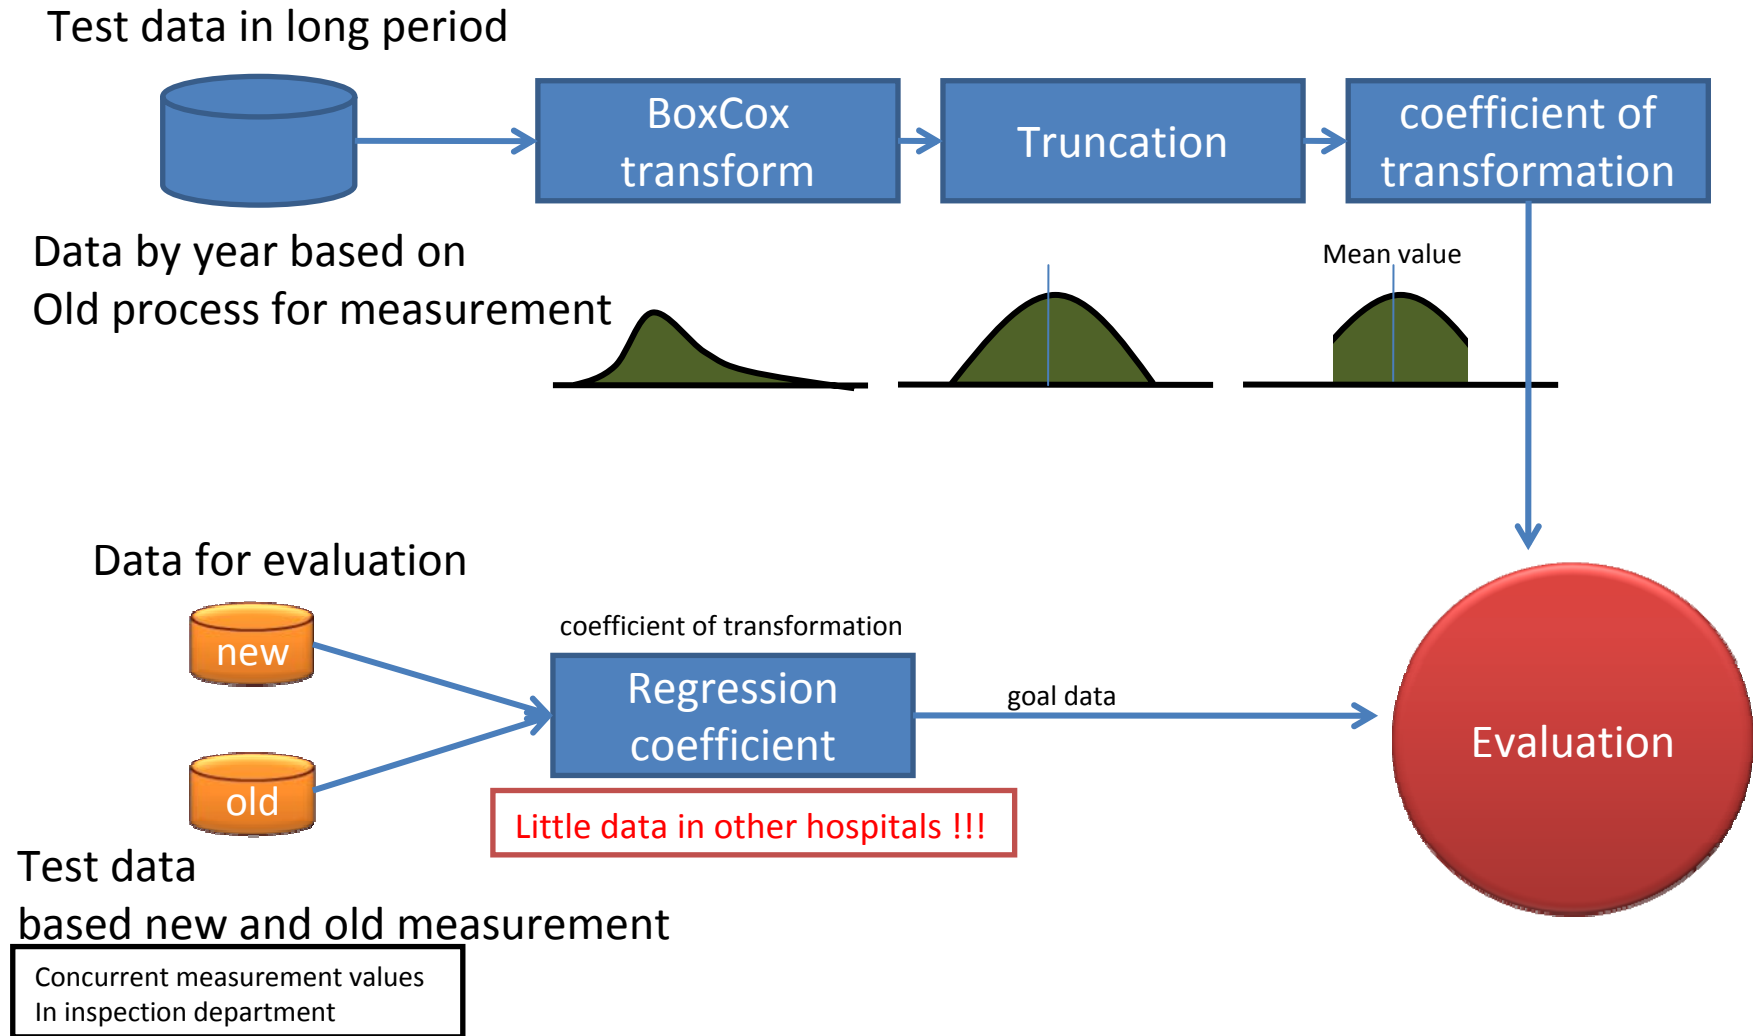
Test data in long period

BoxCox transform

Truncation

coefficient of transformation

Data by year based on
Old process for measurement

Mean value

Data for evaluation

new

old

coefficient of transformation

Regression coefficient

goal data

Evaluation

Little data in other hospitals !!!

Test data
based new and old measurement

Concurrent measurement values
In inspection department